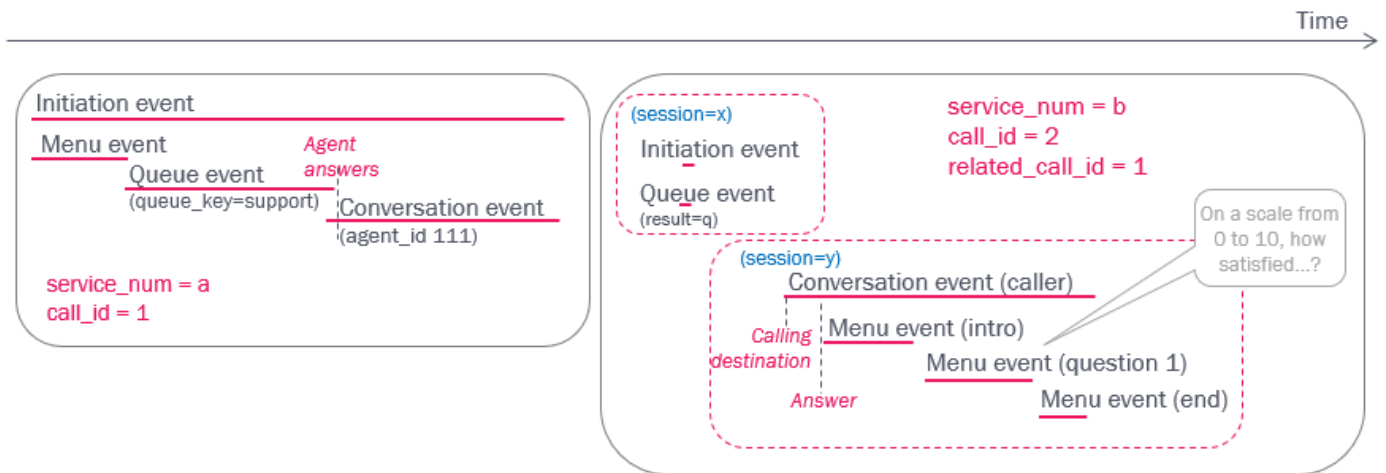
Time

Initiation event

Menu event

Queue event

(queue_key=support)

Agent answers

Conversation event

(agent_id 111)

service_num = a

call_id = 1

(session=x)

Initiation event

Queue event

(result=q)

service_num = b

call_id = 2

related_call_id = 1

On a scale from 0 to 10, how satisfied...?

(session=y)

Conversation event (caller)

Calling destination

Menu event (intro)

Menu event (question 1)

Answer

Menu event (end)